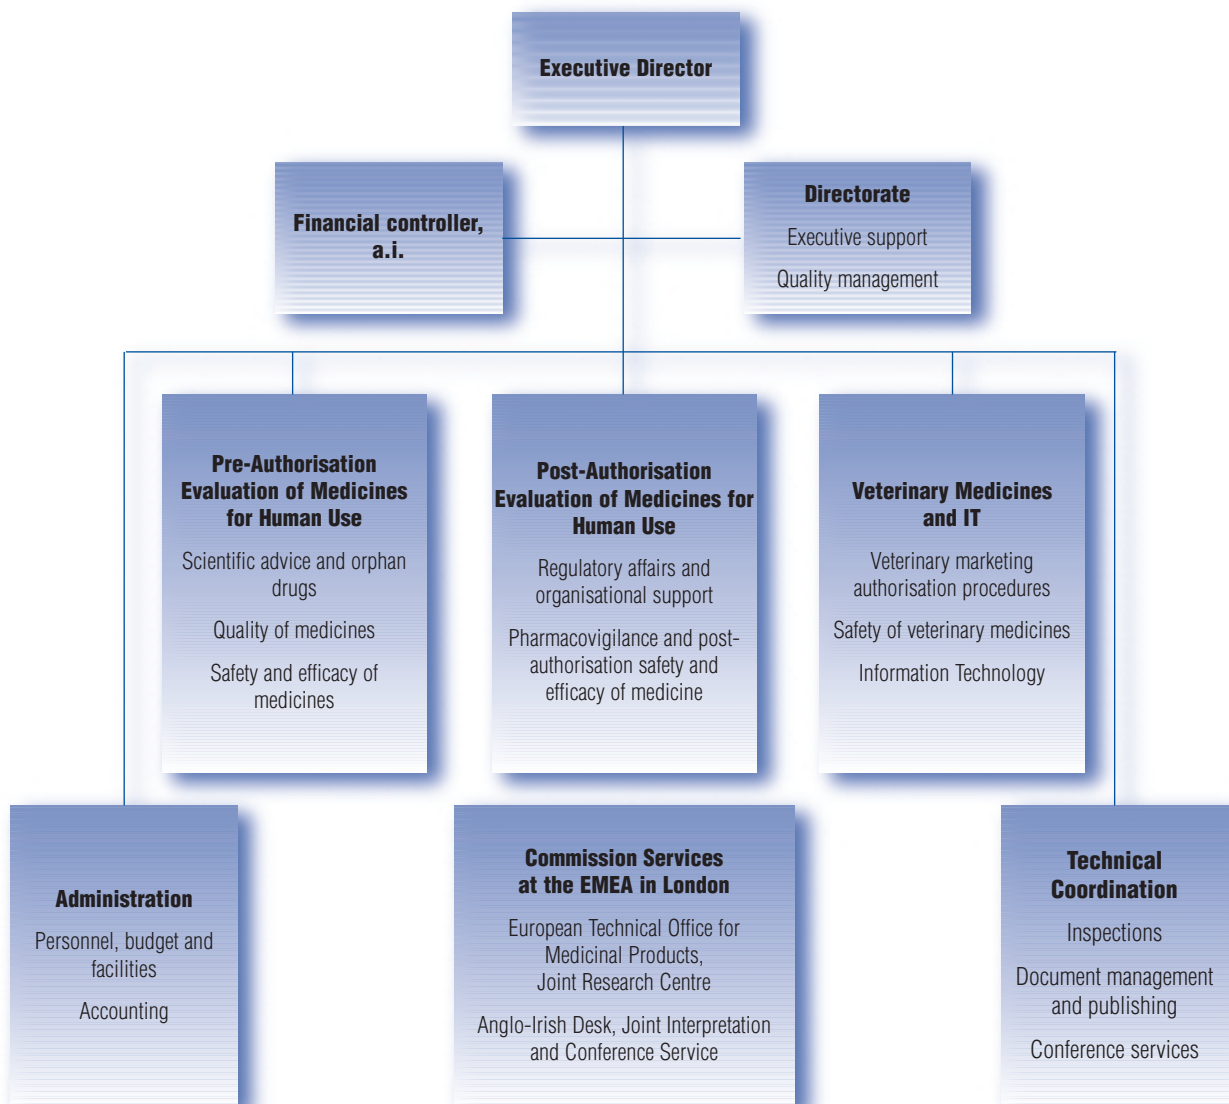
Executive Director

Financial controller, a.i.

Directorate

Executive support

Quality management

Pre-Authorisation Evaluation of Medicines for Human Use

Scientific advice and orphan drugs

Quality of medicines

Safety and efficacy of medicines

Post-Authorisation Evaluation of Medicines for Human Use

Regulatory affairs and organisational support

Pharmacovigilance and post-authorisation safety and efficacy of medicine

Veterinary Medicines and IT

Veterinary marketing authorisation procedures

Safety of veterinary medicines

Information Technology

Administration

Personnel, budget and facilities

Accounting

Commission Services at the EMEA in London

European Technical Office for Medicinal Products, Joint Research Centre

Anglo-Irish Desk, Joint Interpretation and Conference Service

Technical Coordination

Inspections

Document management and publishing

Conference services